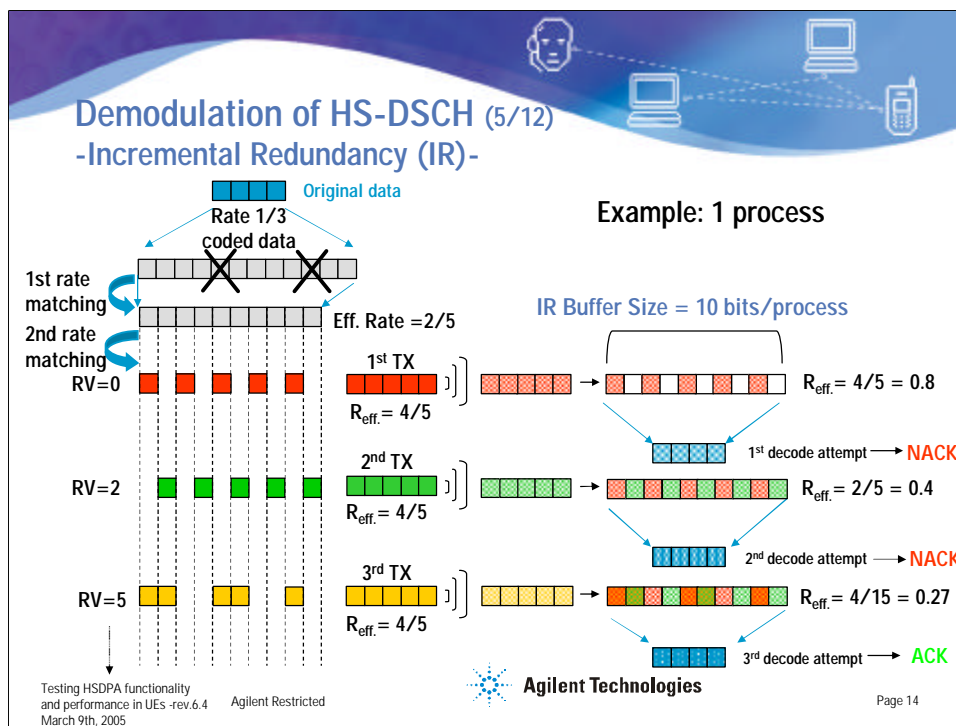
Demodulation of HS-DSCH (5/12)
-Incremental Redundancy (IR)-

Original data

Rate 1/3 coded data

1st rate matching

2nd rate matching

Eff. Rate =2/5

Example: 1 process

IR Buffer Size = 10 bits/process

RV=0

$1^{st}$ TX

$R_{eff.}$= 4/5

$R_{eff.}$= 4/5 = 0.8

$1^{st}$ decode attempt → NACK

RV=2

$2^{nd}$ TX

$R_{eff.}$= 4/5

$R_{eff.}$= 2/5 = 0.4

$2^{nd}$ decode attempt → NACK

RV=5

$3^{rd}$ TX

$R_{eff.}$= 4/5

$R_{eff.}$= 4/15 = 0.27

$3^{rd}$ decode attempt → ACK

Testing HSDPA functionality and performance in UEs -rev.6.4 March 9th, 2005

Agilent Restricted

Agilent Technologies

Page 14